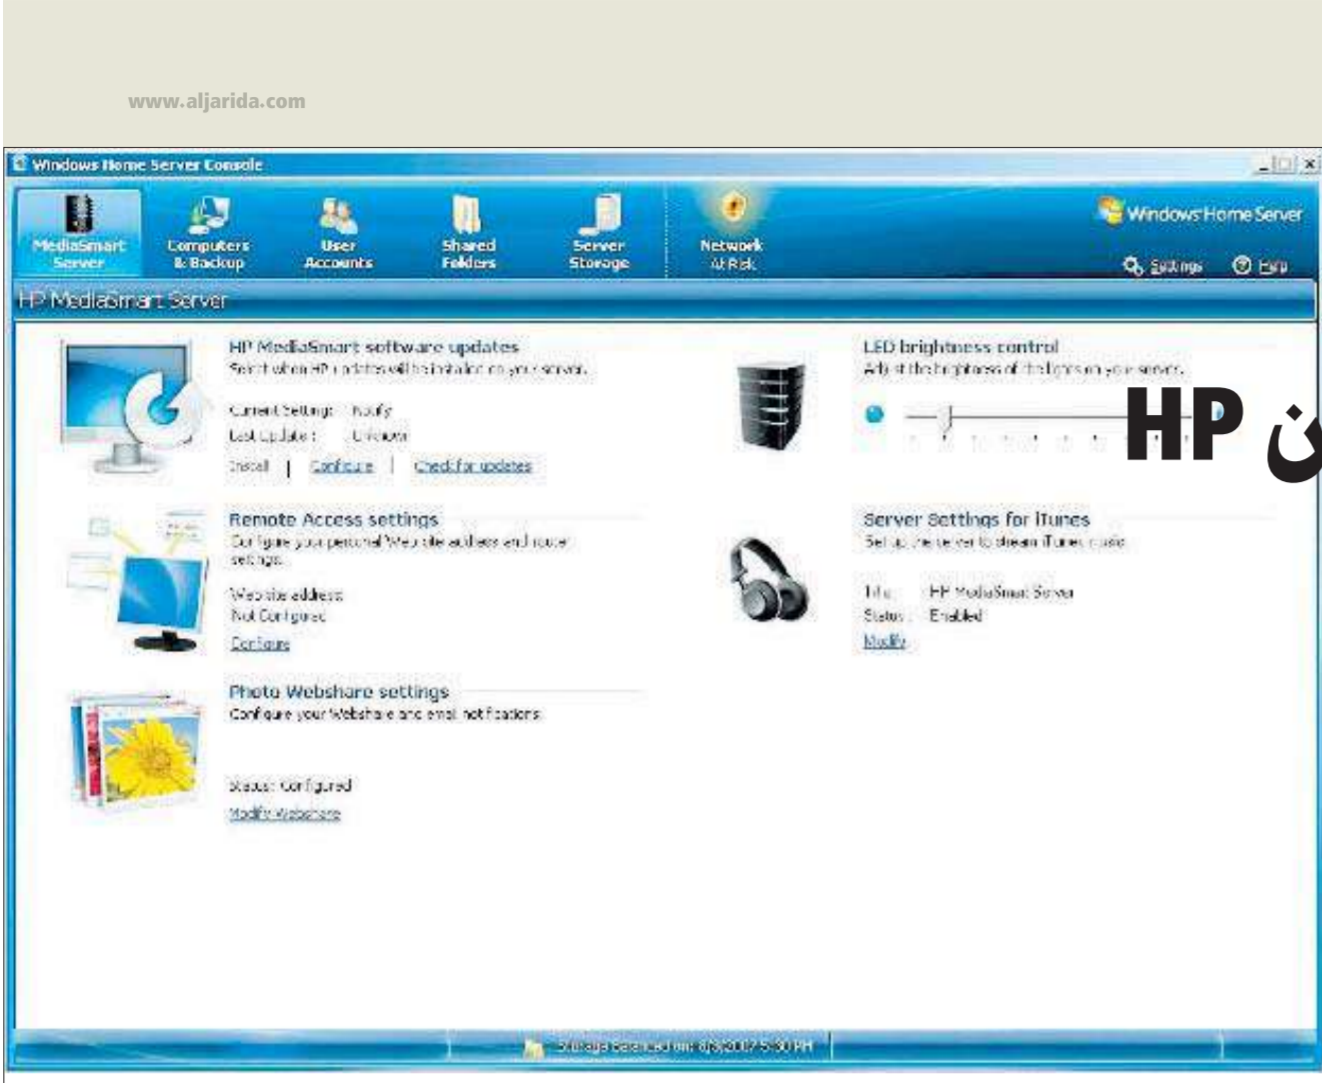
www.aljarida.com

Windows Home Server Console

MediaSmart Server
Computers & Backup
User Accounts
Shared Folders
Server Storage
Network At Risk

Windows Home Server
Settings
Help

HP MediaSmart Server

HP MediaSmart software updates
Select when HP updates will be installed on your server.

Current Setting: Notify
Last Update: Unknown
Install | Configure | Check for updates

LED brightness control
Adjust the brightness of the lights on your server.

ن HP

Remote Access settings
Configure your personal Web site address and router settings.

Web site address
Not Configured
Configure

Server Settings for iTunes
Set up the server to stream iTunes music

Title: HP MediaSmart Server
Status: Enabled
Modify

Photo Webshare settings
Configure your Webshare and email notifications

Status: Configured
Modify Webshare

Storage balanced on: 6/8/2007 5:30 PM